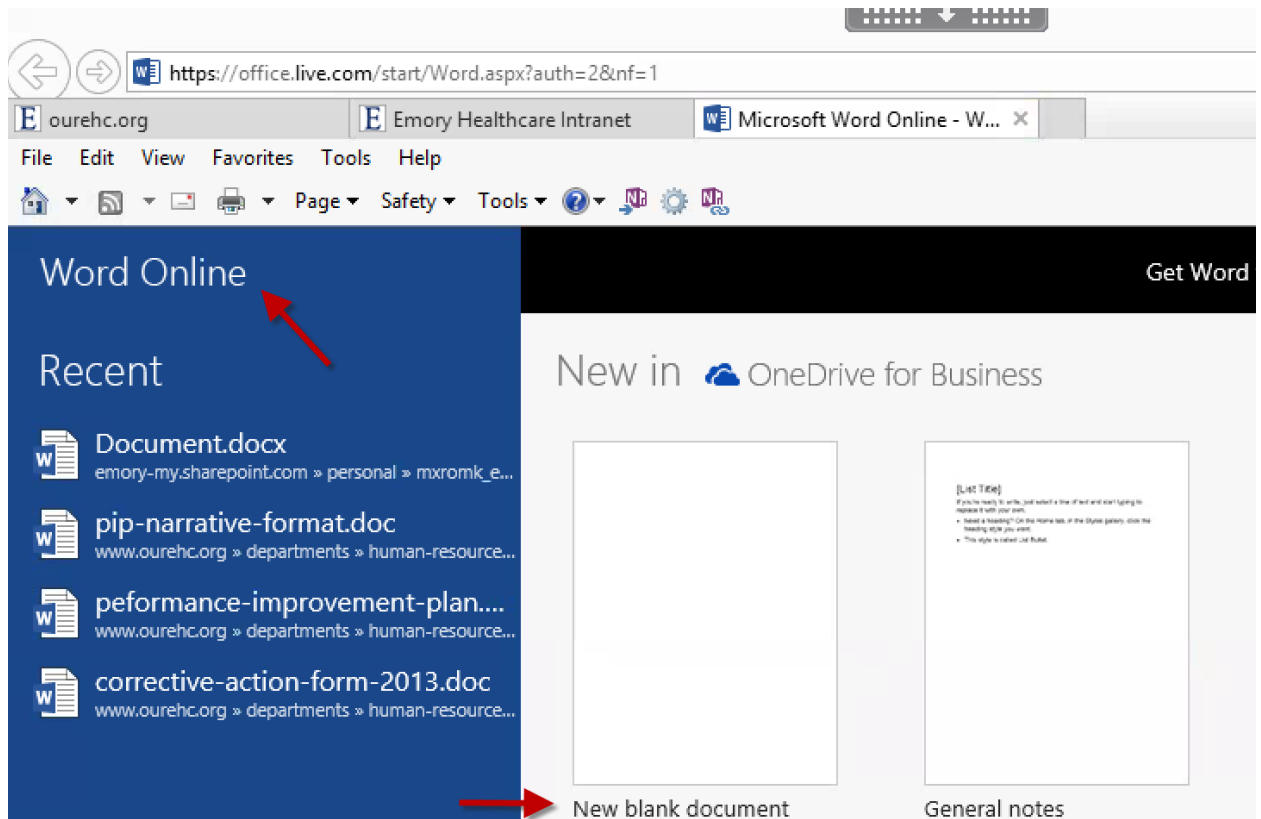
https://office.live.com/start/Word.aspx?auth=2&nf=1

ourehc.org
Emory Healthcare Intranet
Microsoft Word Online - W...

File Edit View Favorites Tools Help

Page ▾ Safety ▾ Tools ▾

Word Online

Get Word

Recent

Document.docx
emory-my.sharepoint.com » personal » mxromk_e...

pip-narrative-format.doc
www.ourehc.org » departments » human-resource...

peformance-improvement-plan....
www.ourehc.org » departments » human-resource...

corrective-action-form-2013.doc
www.ourehc.org » departments » human-resource...

New in OneDrive for Business

[List Title]
If you're ready to write, just select a line of text and start typing to replace it with your own.
• Need a heading? On the Home tab, in the Styles gallery, click the heading style you want.
• This style is called List Bullet.

New blank document

General notes